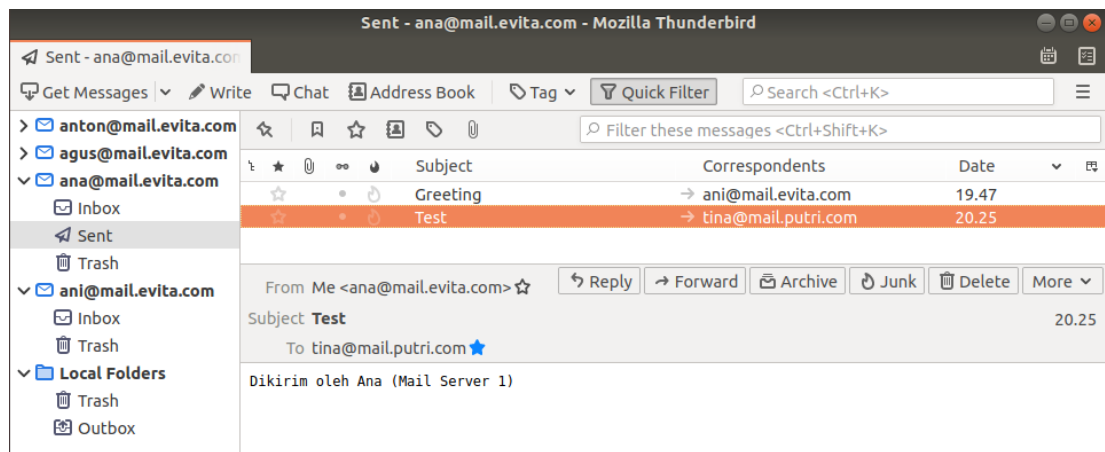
Sent - ana@mail.evita.com - Mozilla Thunderbird

Sent - ana@mail.evita.con

Get Messages | Write | Chat | Address Book | Tag | Quick Filter | Search <Ctrl+K>

anton@mail.evita.com
agus@mail.evita.com
ana@mail.evita.com
Inbox
Sent
Trash
ani@mail.evita.com
Inbox
Trash
Local Folders
Trash
Outbox

Filter these messages <Ctrl+Shift+K>

| Subject | Correspondents | Date |
|---|---|---|
| Greeting | ani@mail.evita.com | 19.47 |
| Test | tina@mail.putri.com | 20.25 |

From Me <ana@mail.evita.com>
Reply | Forward | Archive | Junk | Delete | More
Subject Test
20.25
To tina@mail.putri.com

Dikirim oleh Ana (Mail Server 1)